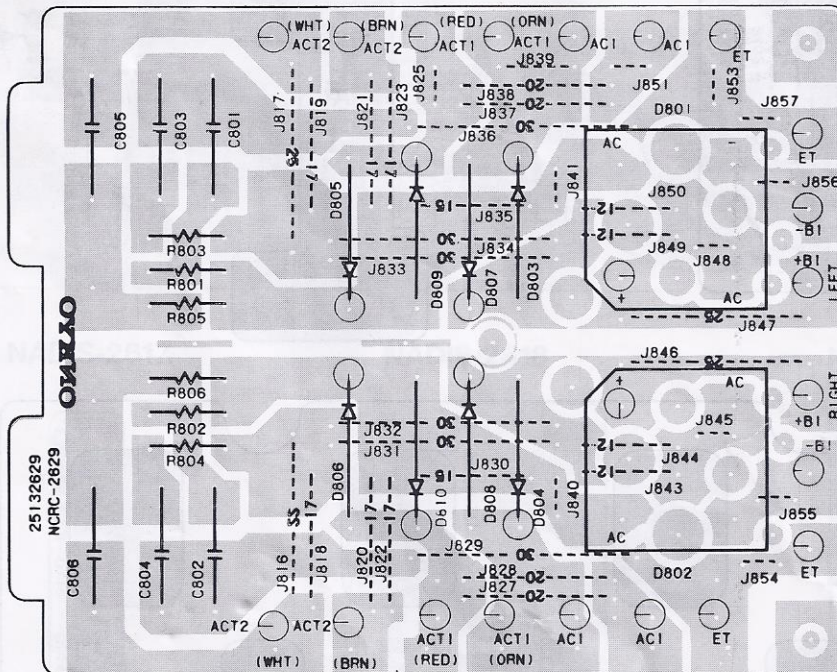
(WHT) ACT2 (BRN) ACT2 (RED) ACT1 (ORN) ACT1 ACI ACI ET
J839 20 J838 20 J837 J851 J853 D801 J857
C805 C803 C801 J817 J819 J821 J823 J825 25 17 17 30 J836 AC ET J856
J841 J850 12 12 D805 15 J835 J849 J848 -B1 +B1 LEFT
R803 30 J834 30 R801 J833 R805 D809 D807 D803 AC 25 J847
ONKYO
J846 25 AC RIGHT
R806 30 J832 R802 30 J831 J845 +B1 -B1 R804 12 12 J844
25132629 NCRC-2829 D806 15 J830 J843 J855
D810 D808 D804 J840 22 17 17 AC
C806 C804 C802 J816 J818 J820 J822 J829 30 ET J828 20 J827 20 D802 J854
ACT2 ACT2 ACT1 ACT1 ACI ACI ET
(WHT) (BRN) (RED) (ORN)